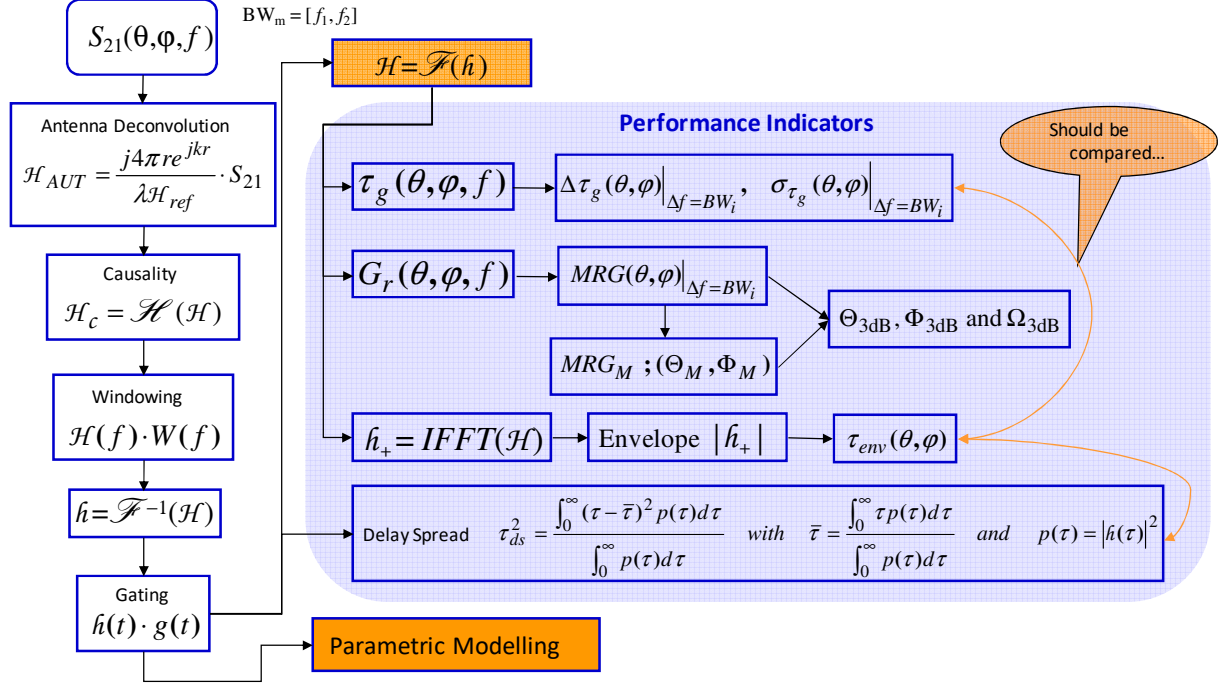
$S_{21}(\theta,\varphi,f)$

$BW_m = [f_1, f_2]$

$\mathcal{H} = \mathscr{F}(h)$

Antenna Deconvolution
$\mathcal{H}_{AUT} = \frac{j4\pi r e^{jkr}}{\lambda \mathcal{H}_{ref}} \cdot S_{21}$

Performance Indicators

Should be compared...

$\tau_g(\theta,\varphi,f)$

$\Delta\tau_g(\theta,\varphi)\Big|_{\Delta f = BW_i}$, $\sigma_{\tau_g}(\theta,\varphi)\Big|_{\Delta f = BW_i}$

Causality
$\mathcal{H}_c = \mathscr{H}(\mathcal{H})$

$G_r(\theta,\varphi,f)$

$MRG(\theta,\varphi)\Big|_{\Delta f = BW_i}$

$\Theta_{3dB}, \Phi_{3dB}$ and $\Omega_{3dB}$

$MRG_M$ ; $(\Theta_M, \Phi_M)$

Windowing
$\mathcal{H}(f) \cdot W(f)$

$h_+ = IFFT(\mathcal{H})$

Envelope $|h_+|$

$\tau_{env}(\theta,\varphi)$

$h = \mathscr{F}^{-1}(\mathcal{H})$

Delay Spread $\tau_{ds}^2 = \frac{\int_0^\infty (\tau - \bar{\tau})^2 p(\tau) d\tau}{\int_0^\infty p(\tau) d\tau}$ with $\bar{\tau} = \frac{\int_0^\infty \tau p(\tau) d\tau}{\int_0^\infty p(\tau) d\tau}$ and $p(\tau) = |h(\tau)|^2$

Gating
$h(t) \cdot g(t)$

Parametric Modelling